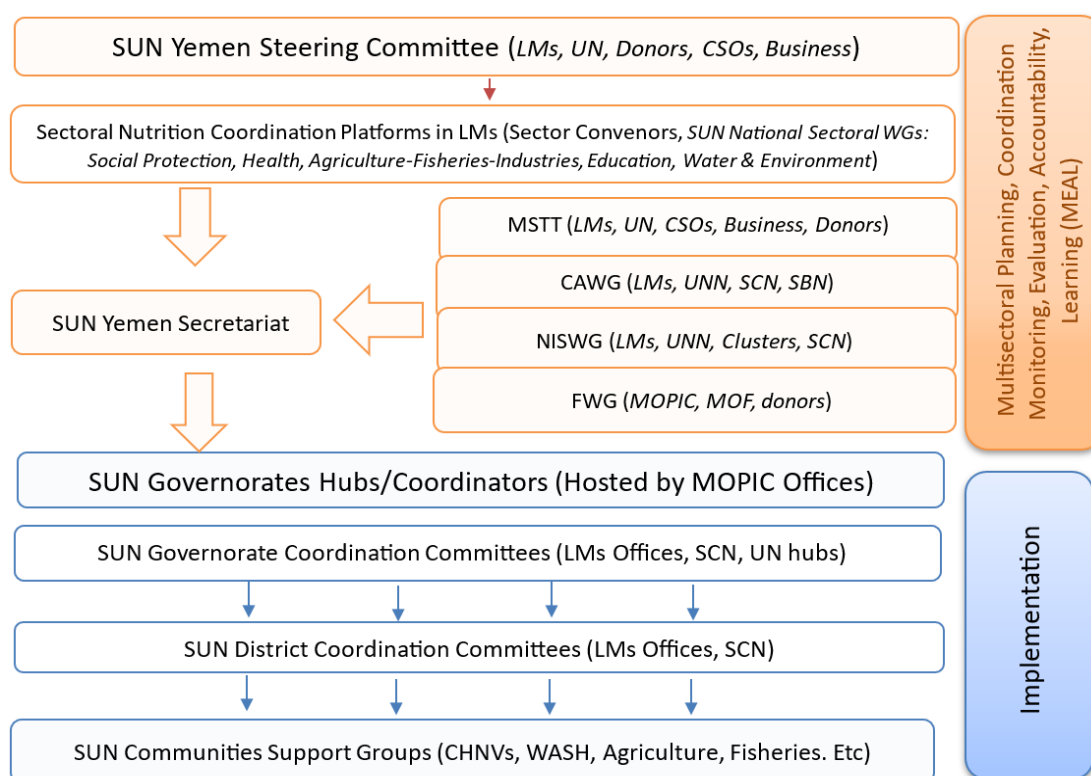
SUN Yemen Steering Committee (*LMs, UN, Donors, CSOs, Business*)

Sectoral Nutrition Coordination Platforms in LMs (Sector Convenors, *SUN National Sectoral WGs: Social Protection, Health, Agriculture-Fisheries-Industries, Education, Water & Environment*)

MSTT (*LMs, UN, CSOs, Business, Donors*)

CAWG (*LMs, UNN, SCN, SBN*)

SUN Yemen Secretariat

NISWG (*LMs, UNN, Clusters, SCN*)

FWG (*MOPIC, MOF, donors*)

Multisectoral Planning, Coordination Monitoring, Evaluation, Accountability, Learning (MEAL)

SUN Governorates Hubs/Coordinators (Hosted by MOPIC Offices)

SUN Governorate Coordination Committees (LMs Offices, SCN, UN hubs)

SUN District Coordination Committees (LMs Offices, SCN)

SUN Communities Support Groups (CHNVs, WASH, Agriculture, Fisheries. Etc)

Implementation